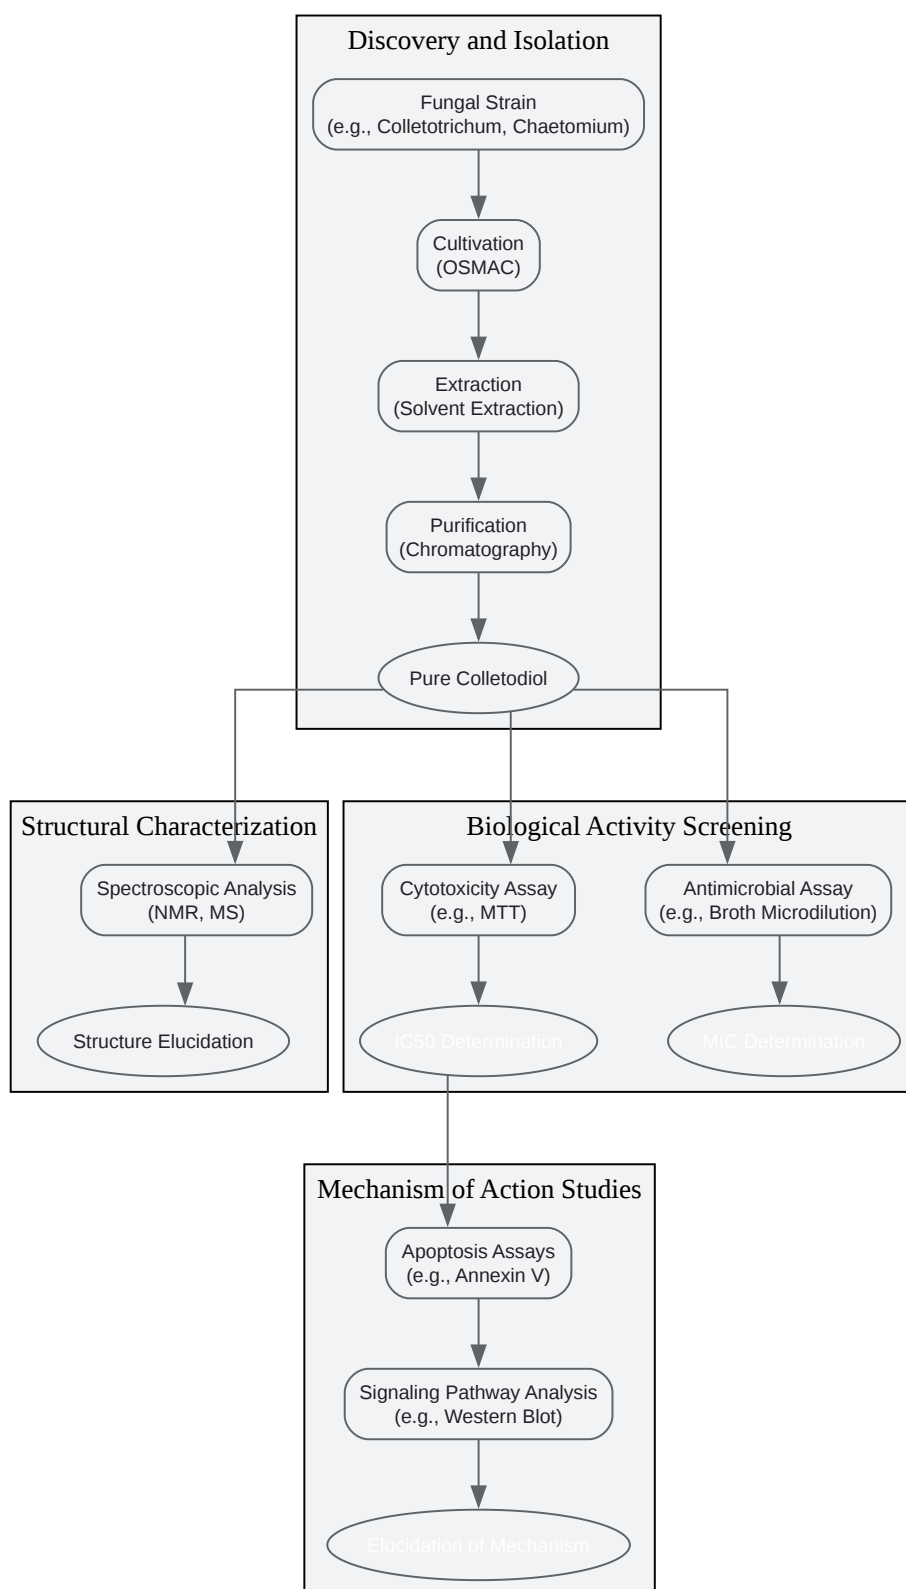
Discovery and Isolation

Fungal Strain
(e.g., Colletotrichum, Chaetomium)

Cultivation
(OSMAC)

Extraction
(Solvent Extraction)

Purification
(Chromatography)

Pure Colletodiol

Structural Characterization

Spectroscopic Analysis
(NMR, MS)

Structure Elucidation

Biological Activity Screening

Cytotoxicity Assay
(e.g., MTT)

IC50 Determination

Antimicrobial Assay
(e.g., Broth Microdilution)

MIC Determination

Mechanism of Action Studies

Apoptosis Assays
(e.g., Annexin V)

Signaling Pathway Analysis
(e.g., Western Blot)

Elucidation of Mechanism